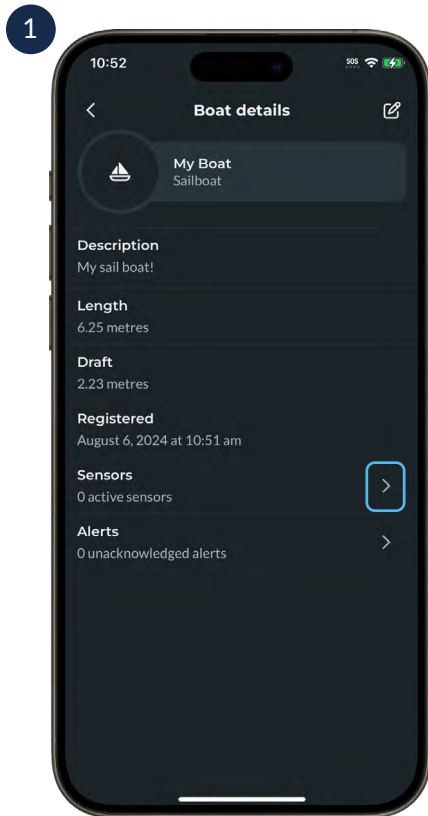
1

10:52

SOS

<

Boat details

My Boat
Sailboat

Description
My sail boat!

Length
6.25 metres

Draft
2.23 metres

Registered
August 6, 2024 at 10:51 am

Sensors
0 active sensors

>

Alerts
0 unacknowledged alerts

>